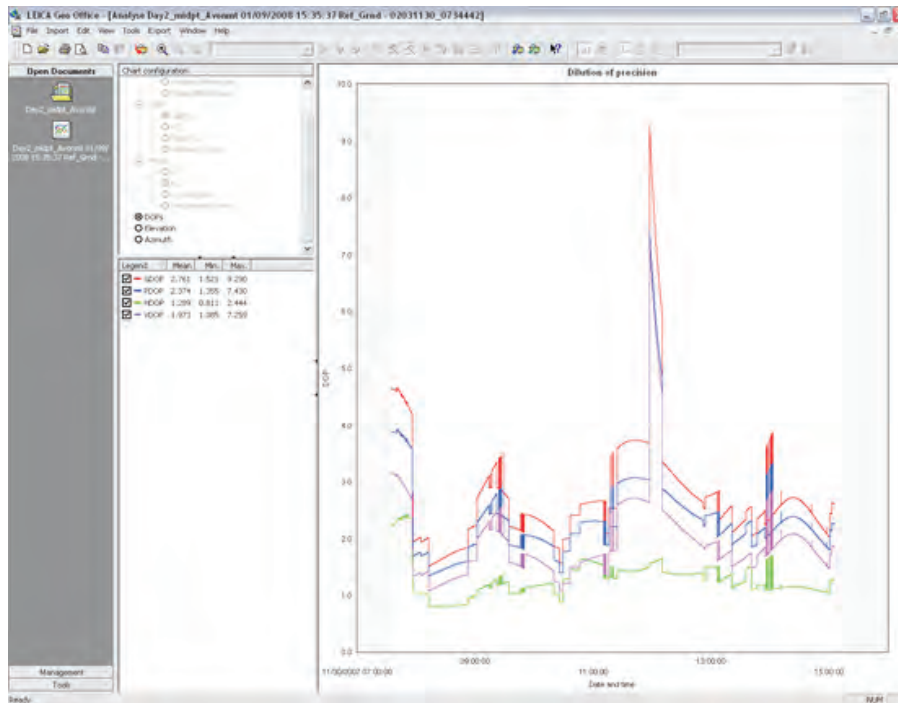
LEICA Geo Office - [Analyse Day2_midpt_Avenant 01/09/2008 15:35:37 Ref_Grad - 02031130_0734442]

File Import Edit View Tools Export Window Help

Open Documents

Day2_midpt_Avenant

Day2_midpt_Avenant 01/09/2008 15:35:37 Ref_Grad -...

Chart configuration

DOPs
Elevation
Azimuth

| Legend | Mean | Min. | Max. |
|---|---|---|---|
| GDOP | 2.761 | 1.523 | 9.290 |
| PDOP | 2.374 | 1.355 | 7.430 |
| HDOP | 1.289 | 0.811 | 2.444 |
| VDOP | 1.973 | 1.085 | 7.259 |

Management
Tools

Dilution of precision

10.0
9.0
8.0
7.0
6.0
5.0
4.0
3.0
2.0
1.0
0.0

DOP

11/30/2007 07:00:00
09:00:00
11:00:00
13:00:00
15:00:00

Date and time

Ready
NUM